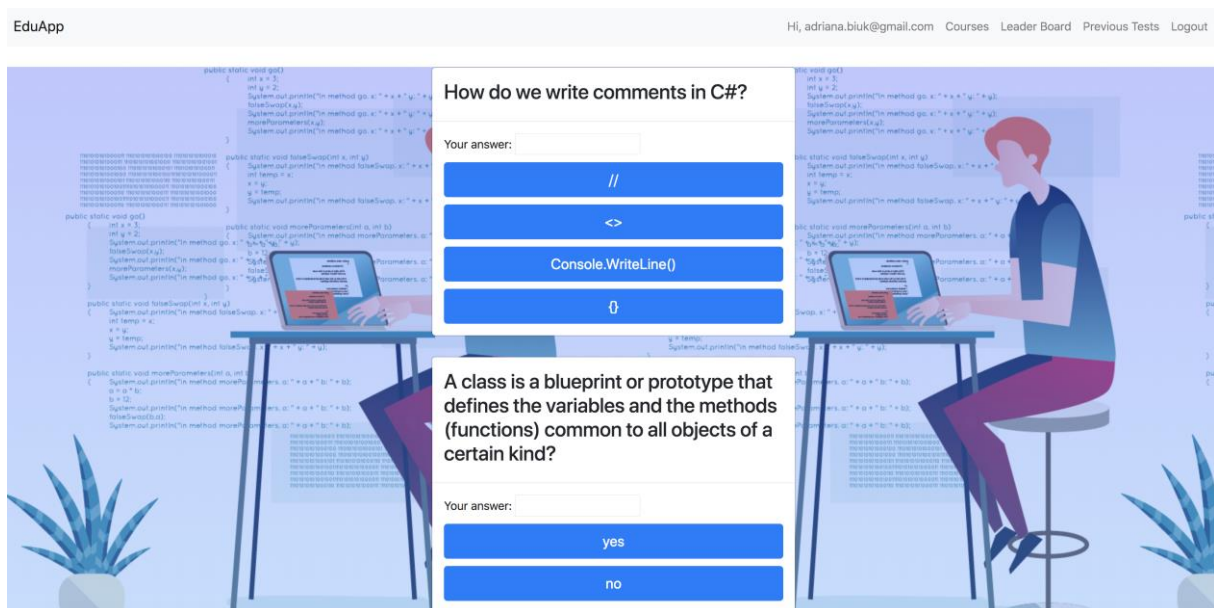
EduApp

Hi, adriana.biuk@gmail.com Courses Leader Board Previous Tests Logout

How do we write comments in C#?

Your answer:

//

<>

Console.WriteLine()

{}

A class is a blueprint or prototype that defines the variables and the methods (functions) common to all objects of a certain kind?

Your answer:

yes

no